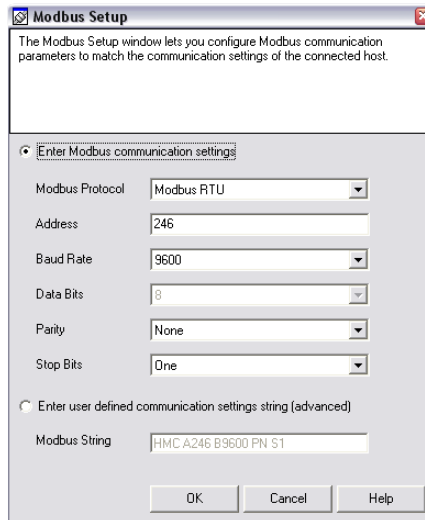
Modbus Setup

The Modbus Setup window lets you configure Modbus communication parameters to match the communication settings of the connected host.

Enter Modbus communication settings

Modbus Protocol Modbus RTU

Address 246

Baud Rate 9600

Data Bits 8

Parity None

Stop Bits One

Enter user defined communication settings string (advanced)

Modbus String HMC A246 B9600 PN S1

OK Cancel Help